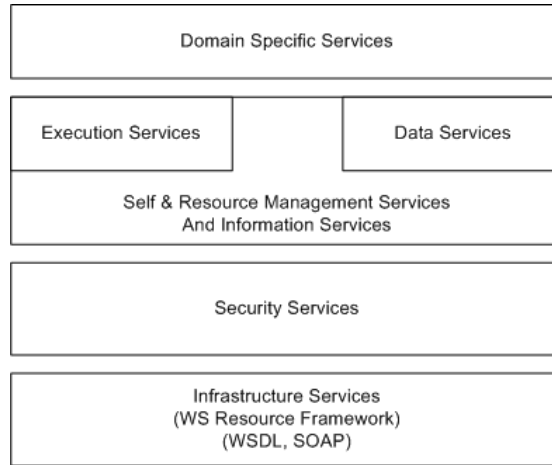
Domain Specific Services

Execution Services

Data Services

Self & Resource Management Services
And Information Services

Security Services

Infrastructure Services
(WS Resource Framework)
(WSDL, SOAP)